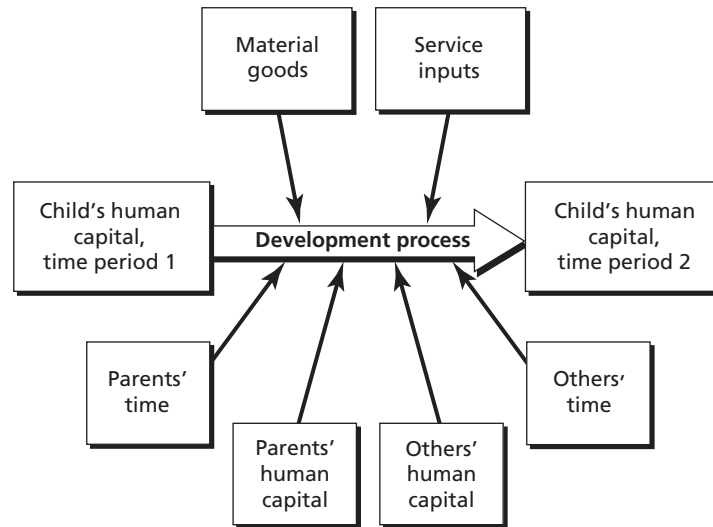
Material goods

Service inputs

Child's human capital, time period 1

Development process

Child's human capital, time period 2

Parents' time

Parents' human capital

Others' human capital

Others' time